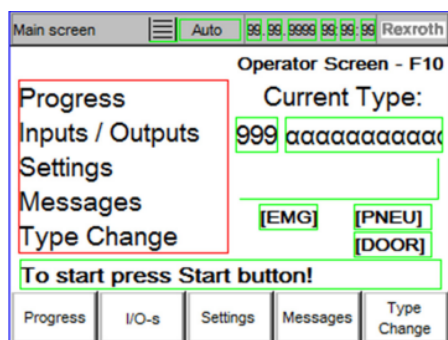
Main screen Auto 99. 99. 9999 99:99:99 Rexroth

Operator Screen - F10

Progress
Inputs / Outputs
Settings
Messages
Type Change

Current Type:
999 αααααααααα

[EMG] [PNEU]
[DOOR]

To start press Start button!

Progress | I/O-s | Settings | Messages | Type Change